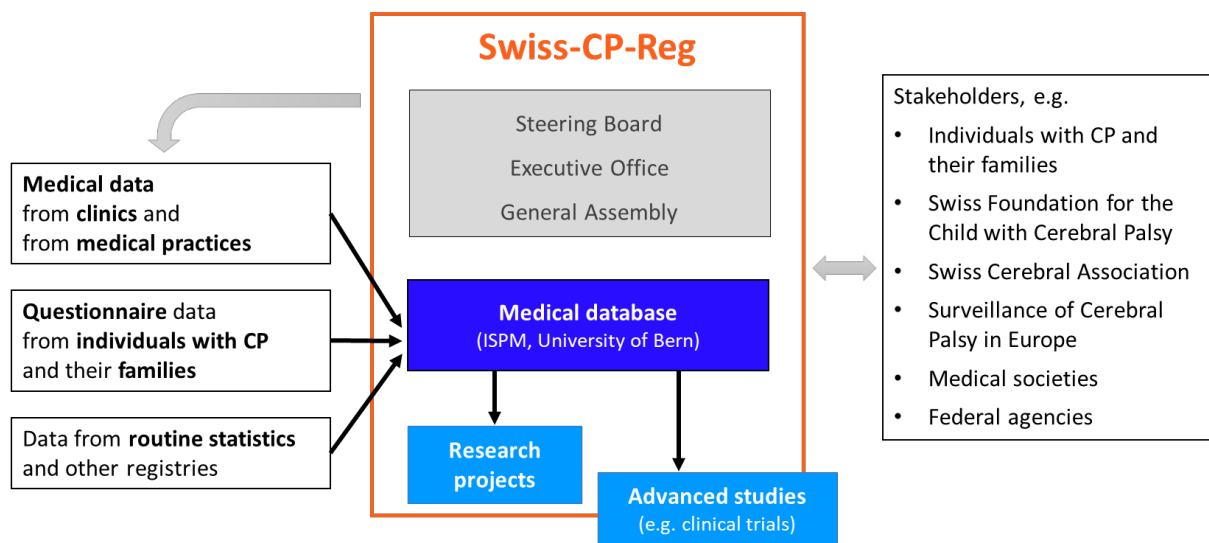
Swiss-CP-Reg

Steering Board
Executive Office
General Assembly

Medical data from clinics and from medical practices

Questionnaire data from individuals with CP and their families

Data from routine statistics and other registries

Medical database
(ISPM, University of Bern)

Research projects

Advanced studies
(e.g. clinical trials)

Stakeholders, e.g.
- Individuals with CP and their families
- Swiss Foundation for the Child with Cerebral Palsy
- Swiss Cerebral Association
- Surveillance of Cerebral Palsy in Europe
- Medical societies
- Federal agencies